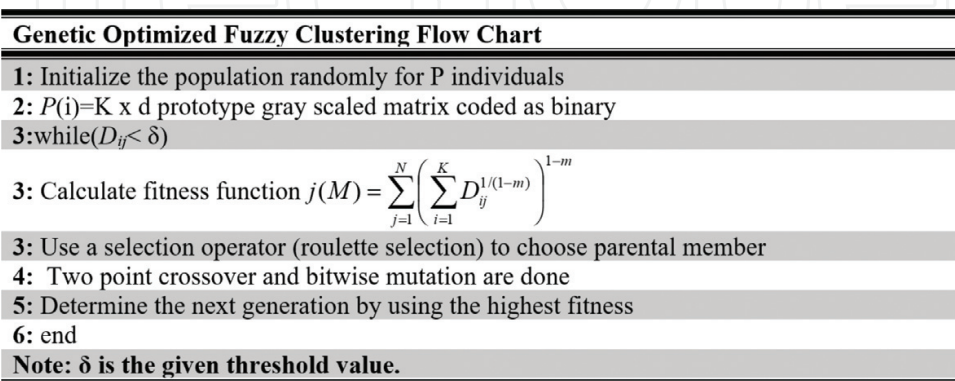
**Genetic Optimized Fuzzy Clustering Flow Chart**

**1:** Initialize the population randomly for P individuals

**2:** $P$(i)=K x d prototype gray scaled matrix coded as binary

**3:**while($D_{ij}$< δ)

**3:** Calculate fitness function $j(M)=\sum_{j=1}^{N}\left(\sum_{i=1}^{K}D_{ij}^{1/(1-m)}\right)^{1-m}$

**3:** Use a selection operator (roulette selection) to choose parental member

**4:** Two point crossover and bitwise mutation are done

**5:** Determine the next generation by using the highest fitness

**6:** end

**Note: δ is the given threshold value.**